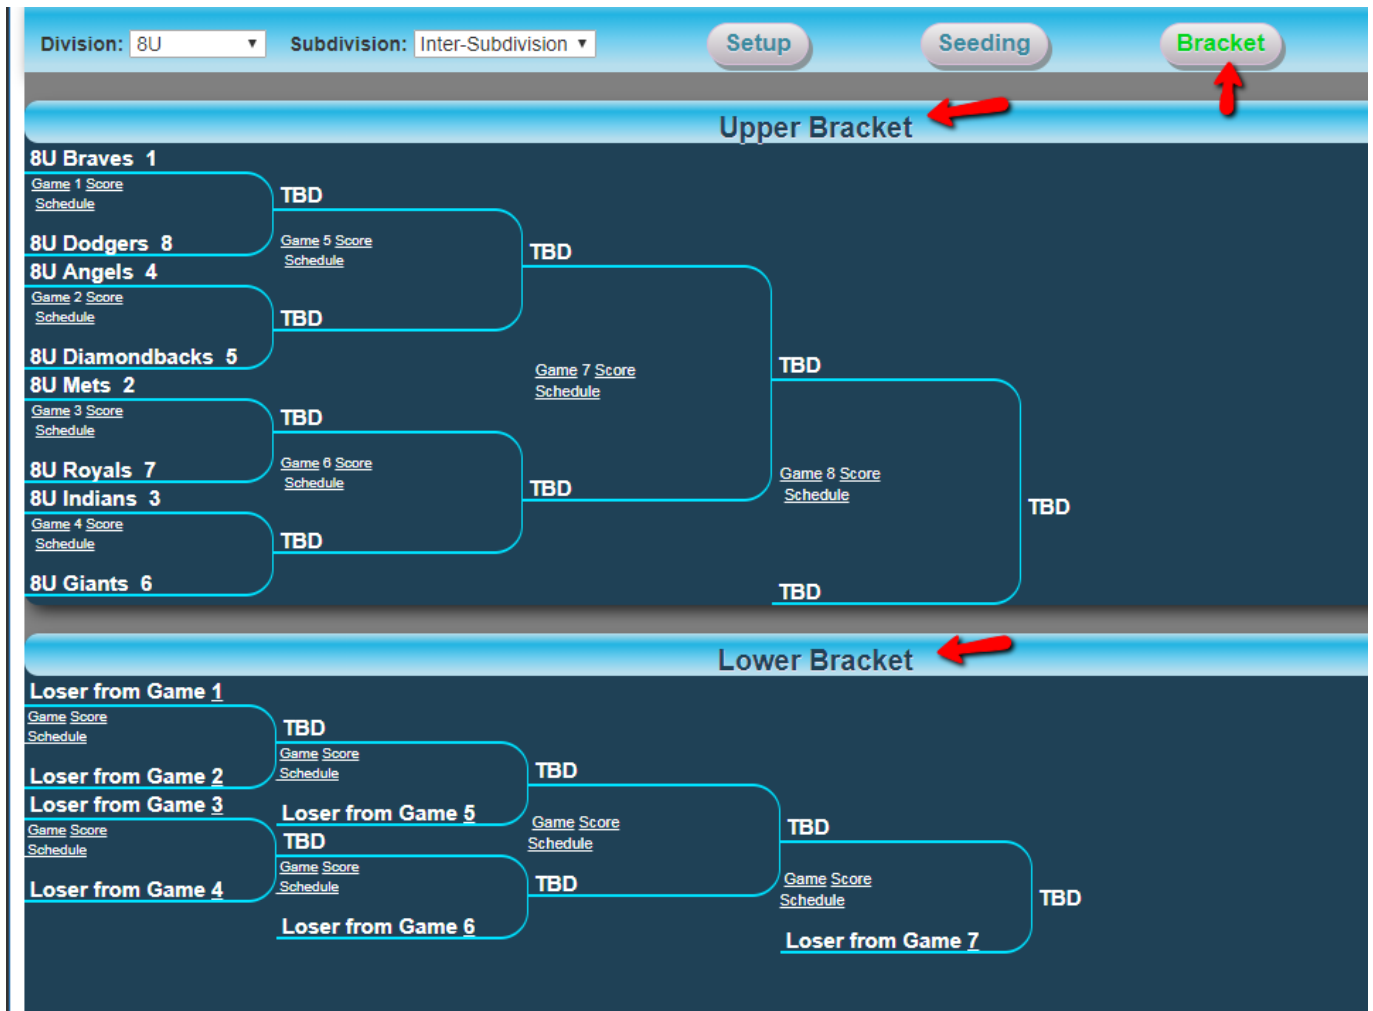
Division: 8U ▼ Subdivision: Inter-Subdivision ▼ Setup Seeding Bracket

Upper Bracket

8U Braves 1
Game 1 Score
Schedule
8U Dodgers 8
8U Angels 4
Game 2 Score
Schedule
8U Diamondbacks 5
8U Mets 2
Game 3 Score
Schedule
8U Royals 7
8U Indians 3
Game 4 Score
Schedule
8U Giants 6

TBD
Game 5 Score
Schedule
TBD
TBD
Game 6 Score
Schedule
TBD

TBD
Game 7 Score
Schedule
TBD

TBD
Game 8 Score
Schedule
TBD

TBD

Lower Bracket

Loser from Game 1
Game Score
Schedule
Loser from Game 2
Loser from Game 3
Game Score
Schedule
Loser from Game 4

TBD
Game Score
Schedule
Loser from Game 5
TBD
Game Score
Schedule
Loser from Game 6

TBD
Game Score
Schedule
TBD

TBD
Game Score
Schedule
Loser from Game 7

TBD